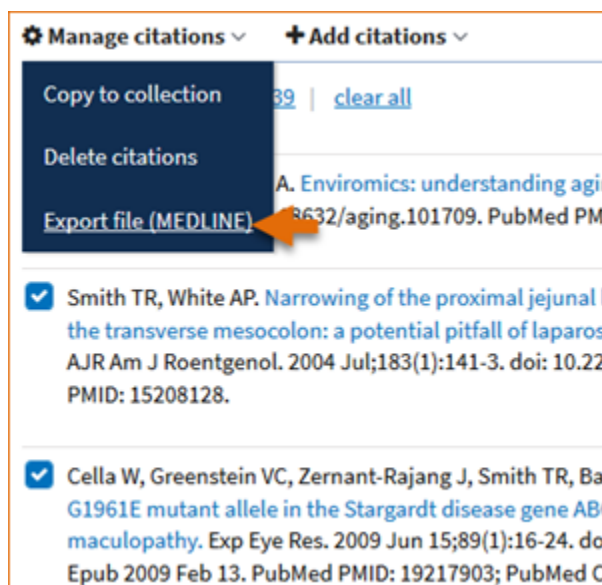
Manage citations

Add citations

Copy to collection

39 | clear all

Delete citations

A. Enviromics: understanding agi

Export file (MEDLINE)

8632/aging.101709. PubMed PM

Smith TR, White AP. Narrowing of the proximal jejunal the transverse mesocolon: a potential pitfall of laparos AJR Am J Roentgenol. 2004 Jul;183(1):141-3. doi: 10.22 PMID: 15208128.

Cella W, Greenstein VC, Zernant-Rajang J, Smith TR, Ba G1961E mutant allele in the Stargardt disease gene AB maculopathy. Exp Eye Res. 2009 Jun 15;89(1):16-24. do Epub 2009 Feb 13. PubMed PMID: 19217903; PubMed C